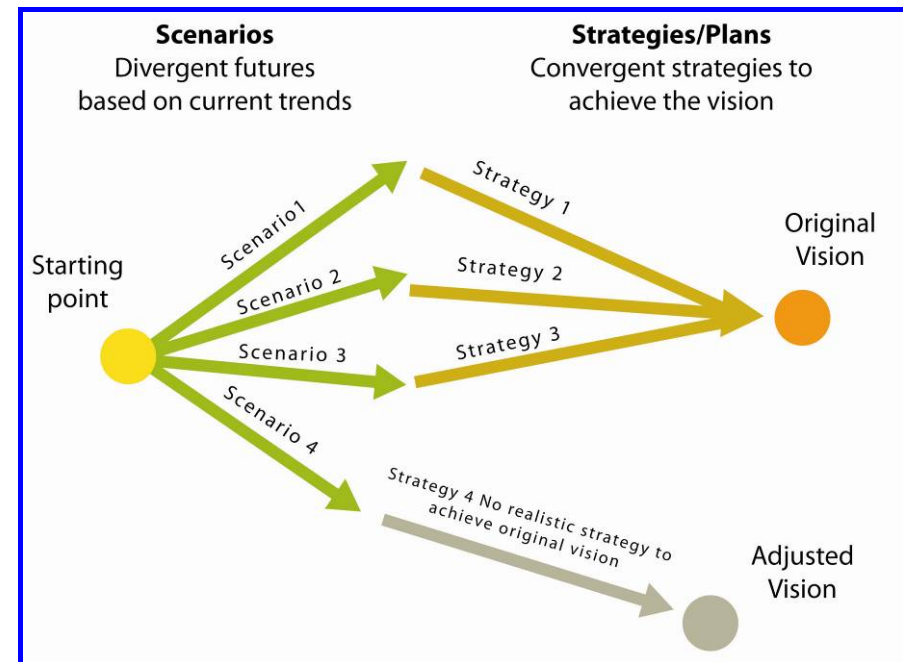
**Scenarios**
Divergent futures based on current trends

**Strategies/Plans**
Convergent strategies to achieve the vision

Starting point

Scenario1

Scenario 2

Scenario 3

Scenario 4

Strategy 1

Strategy 2

Strategy 3

Original Vision

Strategy 4 No realistic strategy to achieve original vision

Adjusted Vision